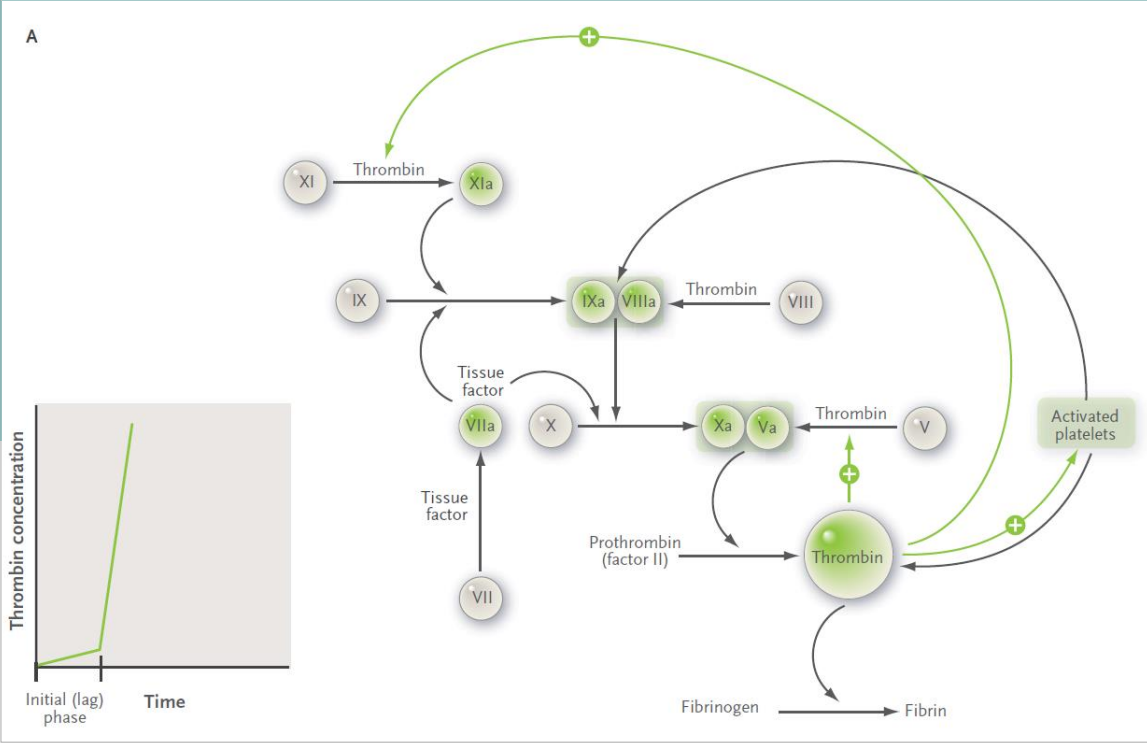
A

XI Thrombin XIa

IX IXa VIIIa Thrombin VIII

Tissue factor

VIIa X Xa Va Thrombin V

Activated platelets

Tissue factor

Prothrombin (factor II) Thrombin

VII

Fibrinogen Fibrin

Thrombin concentration

Initial (lag) phase Time